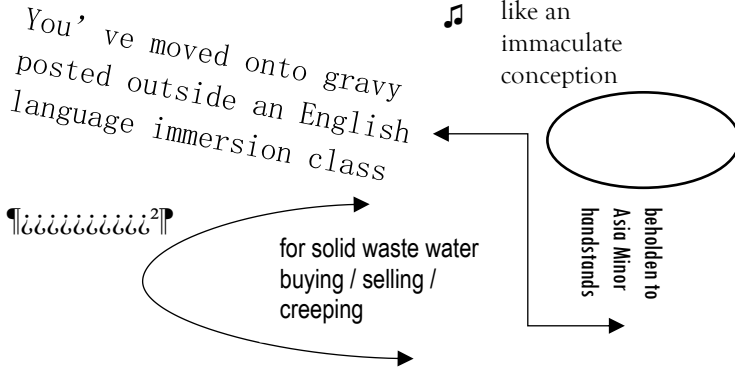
You've moved onto gravy posted outside an English language immersion class

♫ like an immaculate conception

¶¿¿¿¿¿¿¿¿¿¿²¶

for solid waste water buying / selling / creeping

beholden to Asia Minor handstands